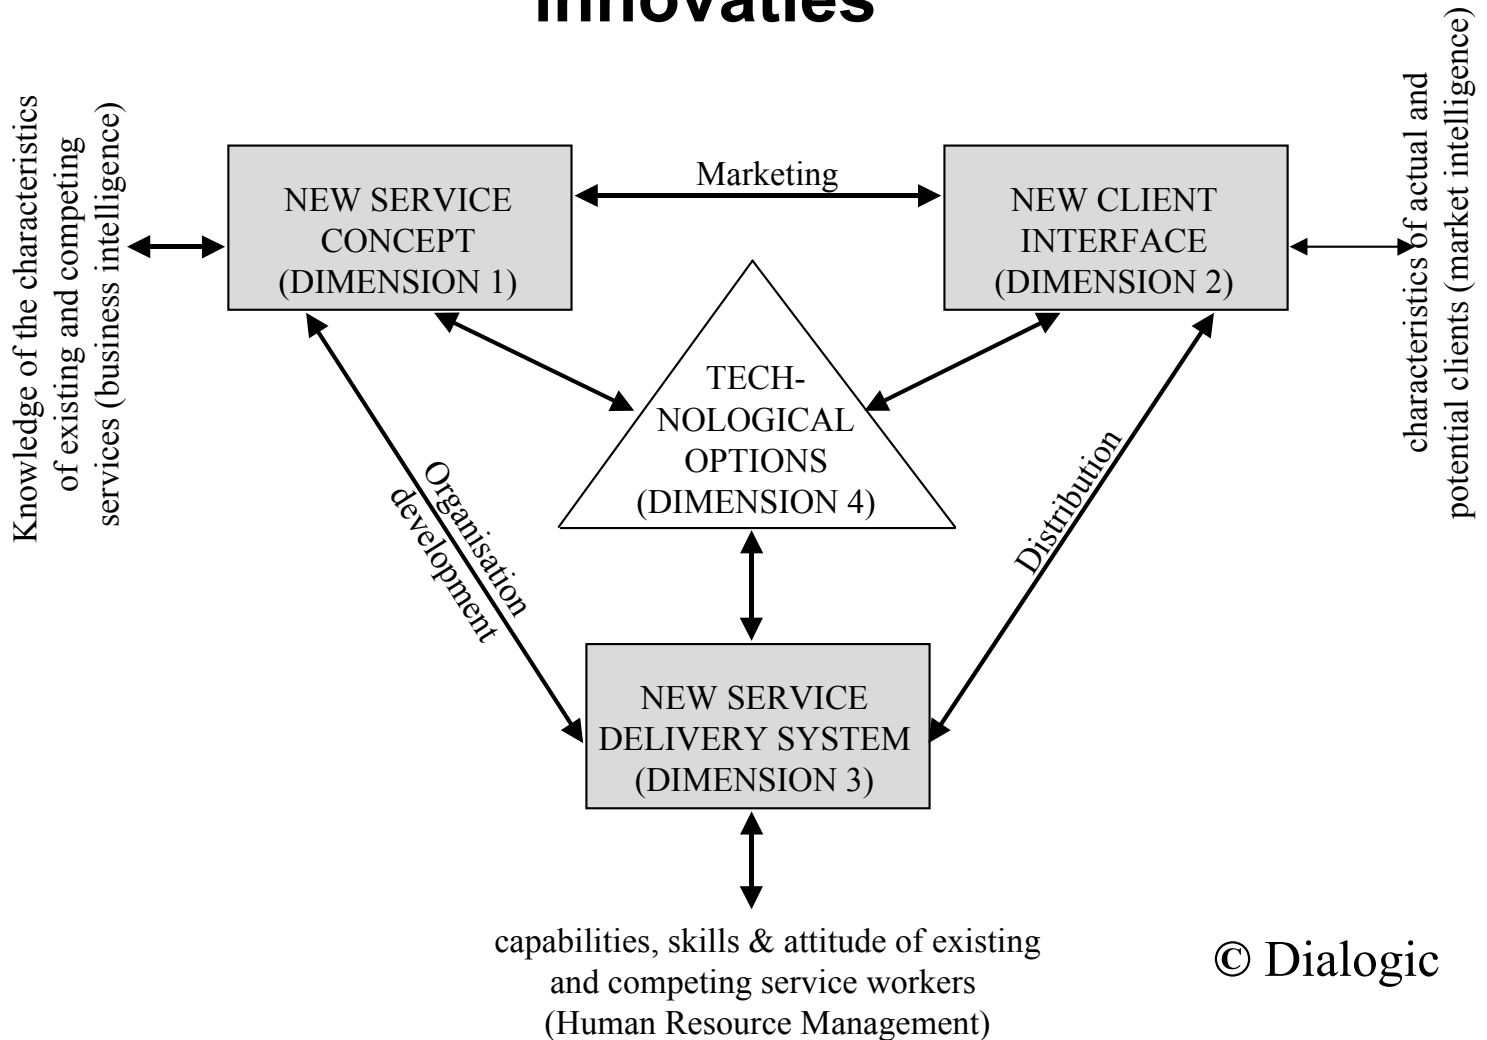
Innovaties

Knowledge of the characteristics of existing and competing services (business intelligence)

NEW SERVICE CONCEPT (DIMENSION 1)

Marketing

NEW CLIENT INTERFACE (DIMENSION 2)

characteristics of actual and potential clients (market intelligence)

TECHNOLOGICAL OPTIONS (DIMENSION 4)

Organisation development

Distribution

NEW SERVICE DELIVERY SYSTEM (DIMENSION 3)

capabilities, skills & attitude of existing and competing service workers (Human Resource Management)

© Dialogic